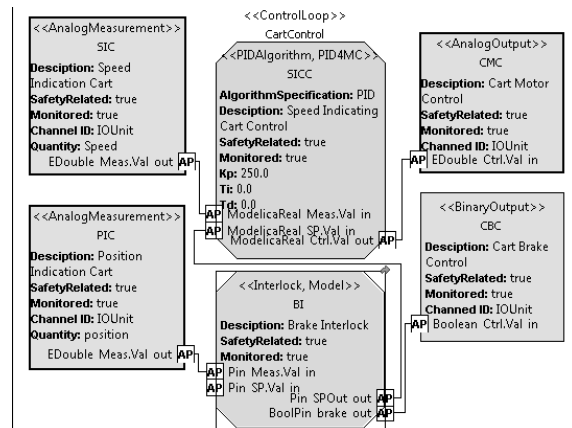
<<ControlLoop>>
CartControl

<<AnalogMeasurement>>
SIC
Desciption: Speed Indication Cart
SafetyRelated: true
Monitored: true
Channel ID: IOUnit
Quantity: Speed
EDouble Meas.Val out AP

<<PIDAlgorithm, PID4MC>>
SICC
AlgorithmSpecification: PID
Desciption: Speed Indicating Cart Control
SafetyRelated: true
Monitored: true
Kp: 250.0
Ti: 0.0
Td: 0.0
AP ModelicaReal Meas.Val in
AP ModelicaReal SP.Val in
ModelicaReal Ctrl.Val out AP

<<AnalogOutput>>
CMC
Desciption: Cart Motor Control
SafetyRelated: true
Monitored: true
Channel ID: IOUnit
AP EDouble Ctrl.Val in

<<AnalogMeasurement>>
PIC
Desciption: Position Indication Cart
SafetyRelated: true
Monitored: true
Channel ID: IOUnit
Quantity: position
EDouble Meas.Val out AP

<<BinaryOutput>>
CBC
Desciption: Cart Brake Control
SafetyRelated: true
Monitored: true
Channel ID: IOUnit
AP Boolean Ctrl.Val in

<<Interlock, Model>>
BI
Desciption: Brake Interlock
SafetyRelated: true
Monitored: true
AP Pin Meas.Val in
AP Pin SP.Val in
Pin SPOut out AP
BoolPin brake out AP